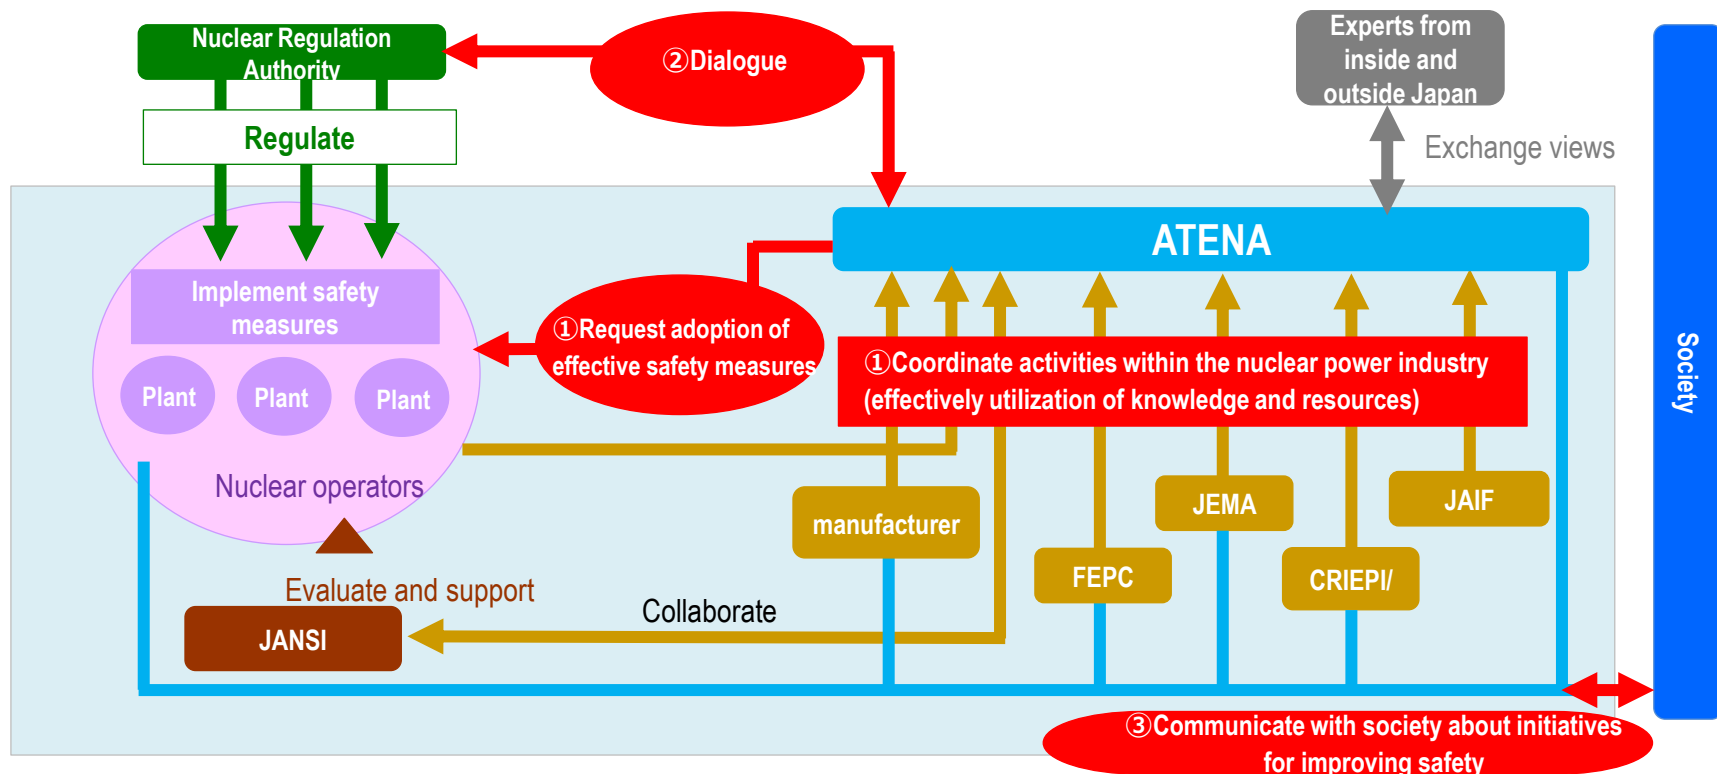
Nuclear Regulation Authority

②Dialogue

Experts from inside and outside Japan

Exchange views

Regulate

Society

ATENA

Implement safety measures

Plant

Plant

Plant

①Request adoption of effective safety measures

①Coordinate activities within the nuclear power industry (effectively utilization of knowledge and resources)

Nuclear operators

manufacturer

JEMA

JAIF

FEPC

CRIEPI/

Evaluate and support

Collaborate

JANSI

③Communicate with society about initiatives for improving safety